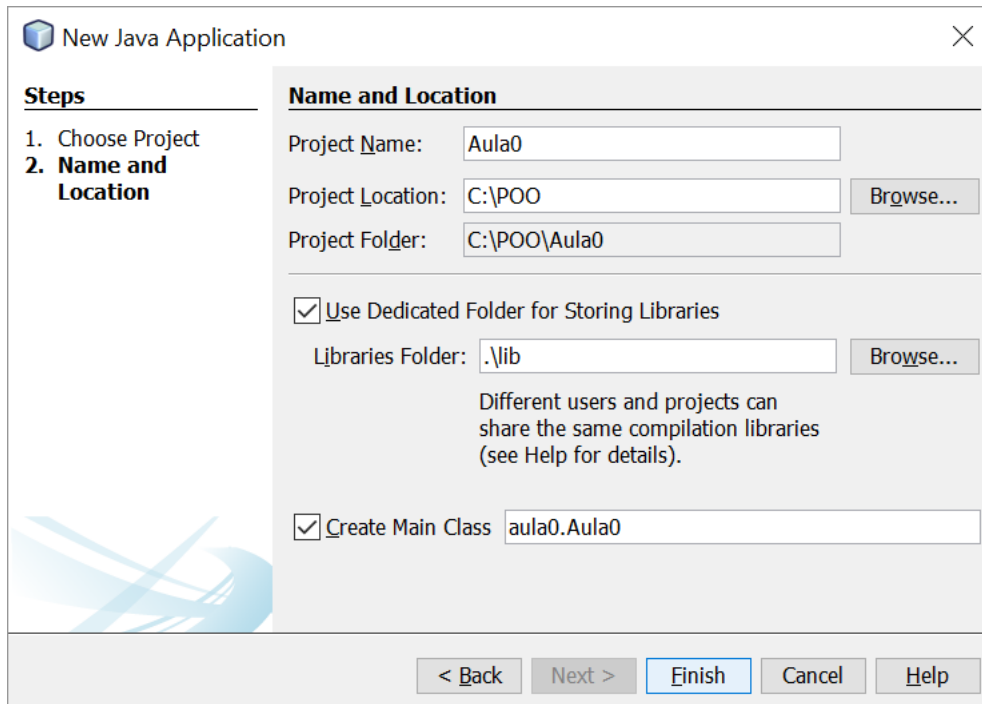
New Java Application

Steps

1. Choose Project
2. Name and Location

Name and Location

Project Name: Aula0

Project Location: C:\POO Browse...

Project Folder: C:\POO\Aula0

Use Dedicated Folder for Storing Libraries

Libraries Folder: .\lib Browse...

Different users and projects can share the same compilation libraries (see Help for details).

Create Main Class aula0.Aula0

< Back Next > Finish Cancel Help